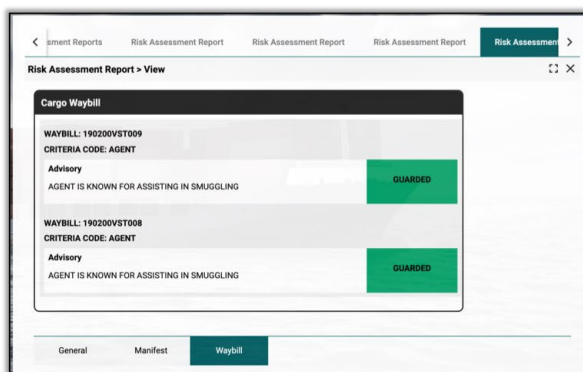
< sment Reports Risk Assessment Report Risk Assessment Report Risk Assessment Report Risk Assessment >

Risk Assessment Report > View

Cargo Waybill

WAYBILL: 190200VST009
CRITERIA CODE: AGENT

Advisory
AGENT IS KNOWN FOR ASSISTING IN SMUGGLING

GUARDED

WAYBILL: 190200VST008
CRITERIA CODE: AGENT

Advisory
AGENT IS KNOWN FOR ASSISTING IN SMUGGLING

GUARDED

General Manifest Waybill